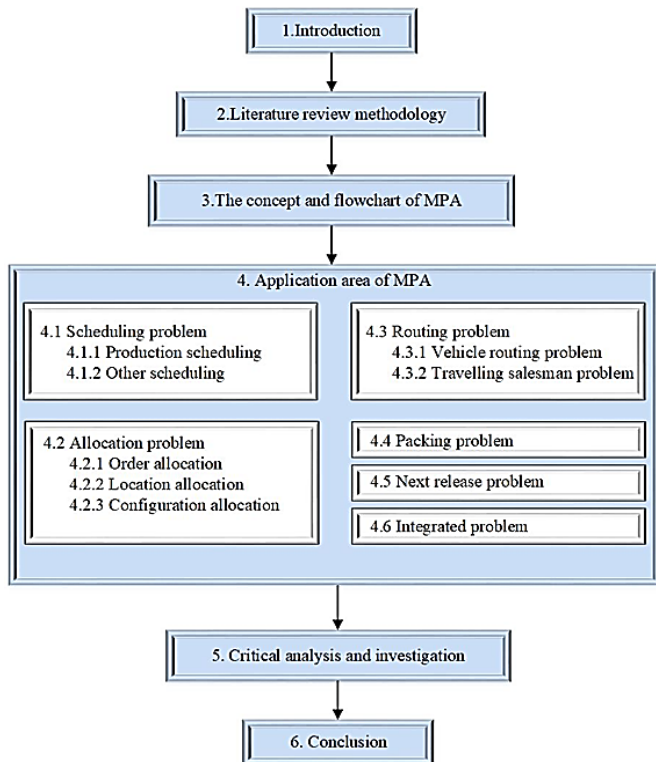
1.Introduction

2.Literature review methodology

3.The concept and flowchart of MPA

4. Application area of MPA

4.1 Scheduling problem
4.1.1 Production scheduling
4.1.2 Other scheduling

4.3 Routing problem
4.3.1 Vehicle routing problem
4.3.2 Travelling salesman problem

4.2 Allocation problem
4.2.1 Order allocation
4.2.2 Location allocation
4.2.3 Configuration allocation

4.4 Packing problem

4.5 Next release problem

4.6 Integrated problem

5. Critical analysis and investigation

6. Conclusion